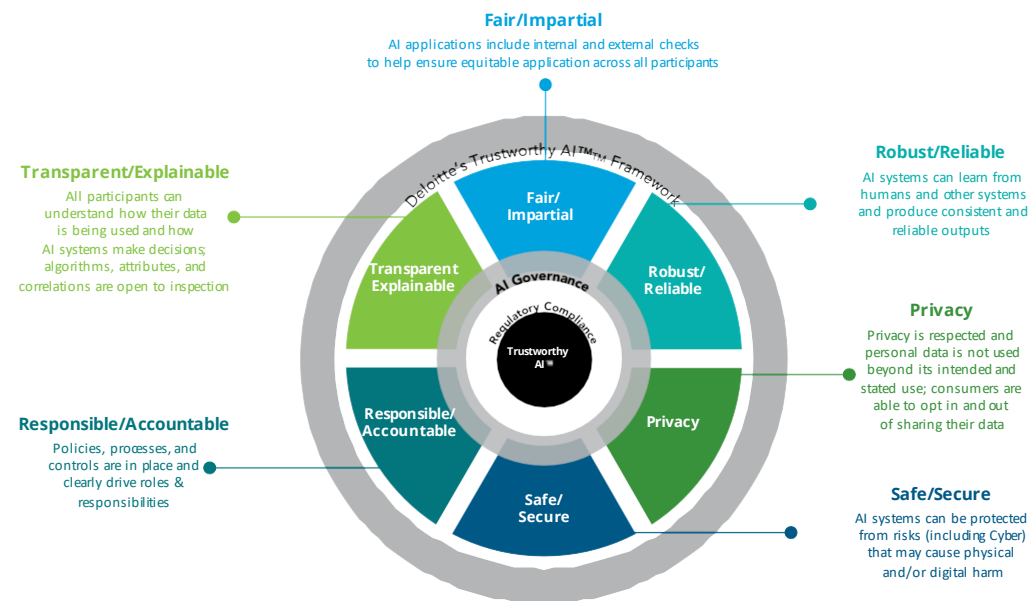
Fair/Impartial
AI applications include internal and external checks to help ensure equitable application across all participants

Transparent/Explainable
All participants can understand how their data is being used and how AI systems make decisions; algorithms, attributes, and correlations are open to inspection

Robust/Reliable
AI systems can learn from humans and other systems and produce consistent and reliable outputs

Privacy
Privacy is respected and personal data is not used beyond its intended and stated use; consumers are able to opt in and out of sharing their data

Responsible/Accountable
Policies, processes, and controls are in place and clearly drive roles & responsibilities

Safe/Secure
AI systems can be protected from risks (including Cyber) that may cause physical and/or digital harm

Deloitte's Trustworthy AI™ Framework

Fair/ Impartial

Robust/ Reliable

Privacy

Safe/ Secure

Responsible/ Accountable

Transparent Explainable

AI Governance

Regulatory Compliance

Trustworthy AI™